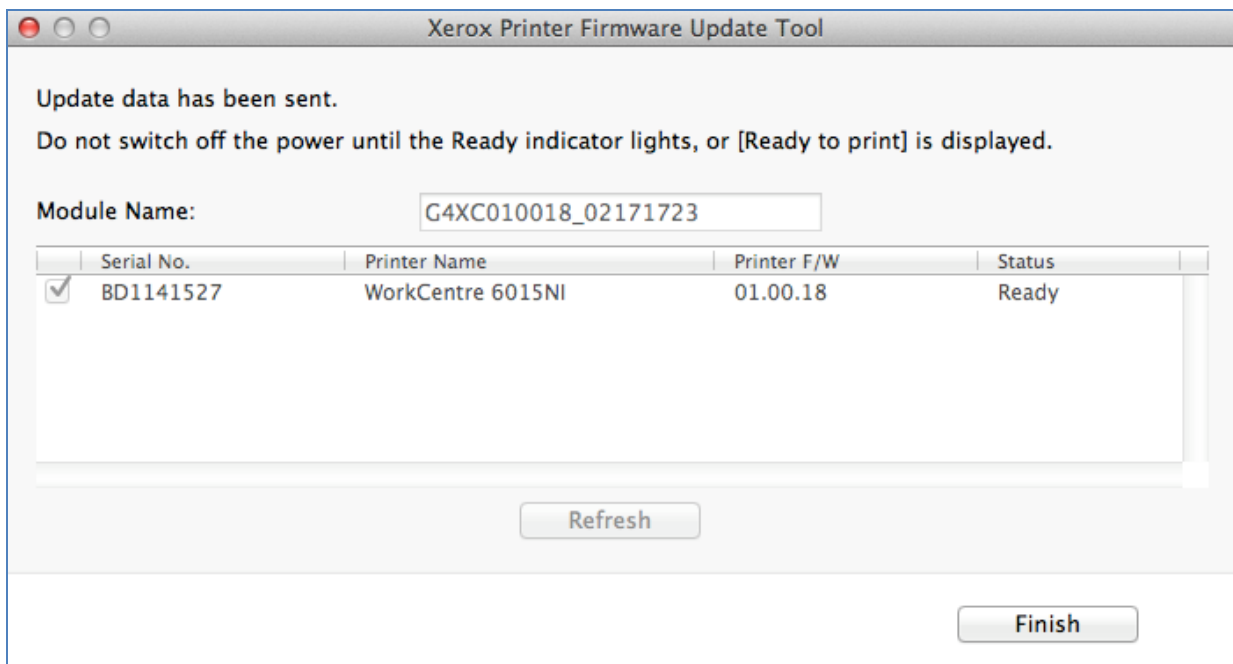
Xerox Printer Firmware Update Tool

Update data has been sent.

Do not switch off the power until the Ready indicator lights, or [Ready to print] is displayed.

Module Name: G4XC010018_02171723

| | Serial No. | Printer Name | Printer F/W | Status |
|---|---|---|---|---|
| ✓ | BD1141527 | WorkCentre 6015NI | 01.00.18 | Ready |

Refresh

Finish